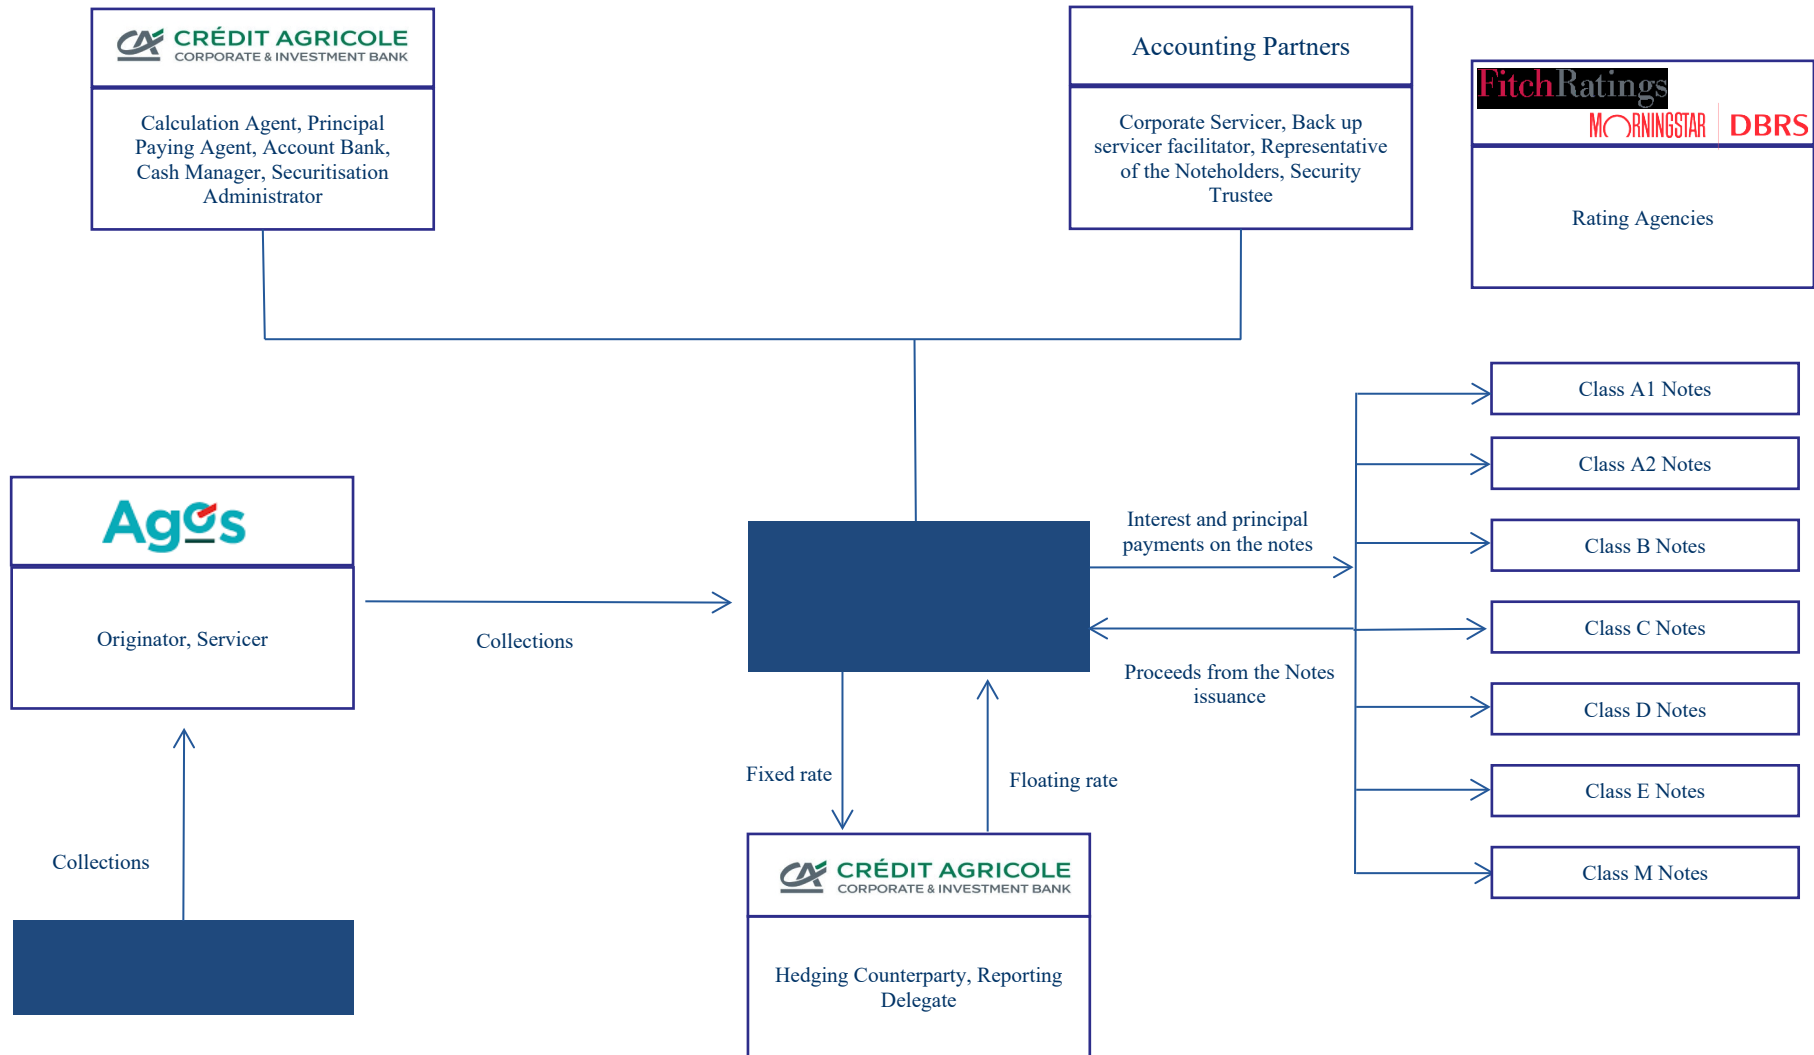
CRÉDIT AGRICOLE
CORPORATE & INVESTMENT BANK

Calculation Agent, Principal Paying Agent, Account Bank, Cash Manager, Securitisation Administrator

Accounting Partners

Corporate Servicer, Back up servicer facilitator, Representative of the Noteholders, Security Trustee

FitchRatings
MORNINGSTAR DBRS

Rating Agencies

Agos

Originator, Servicer

Collections

Interest and principal payments on the notes

Proceeds from the Notes issuance

Class A1 Notes

Class A2 Notes

Class B Notes

Class C Notes

Class D Notes

Class E Notes

Class M Notes

Fixed rate

Floating rate

Collections

CRÉDIT AGRICOLE
CORPORATE & INVESTMENT BANK

Hedging Counterparty, Reporting Delegate